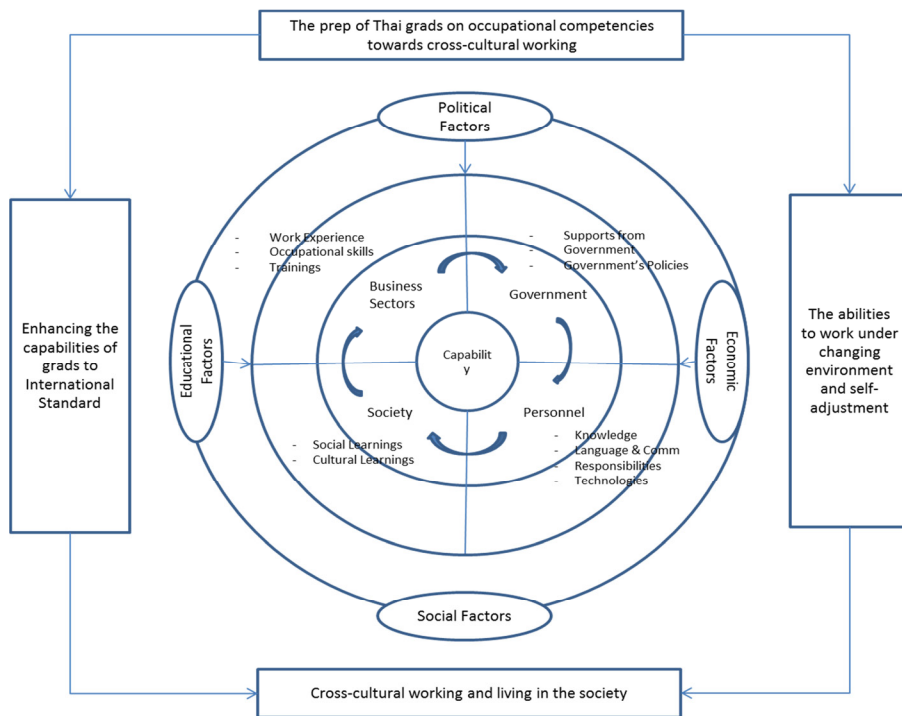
The prep of Thai grads on occupational competencies towards cross-cultural working

Political Factors

Enhancing the capabilities of grads to International Standard

Educational Factors

- Work Experience
- Occupational skills
- Trainings

Business Sectors

- Supports from Government
- Government's Policies

Government

Capabilit y

Society

Personnel

- Social Learnings
- Cultural Learnings

- Knowledge
- Language & Comm
- Responsibilities
- Technologies

Economic Factors

The abilities to work under changing environment and self-adjustment

Social Factors

Cross-cultural working and living in the society